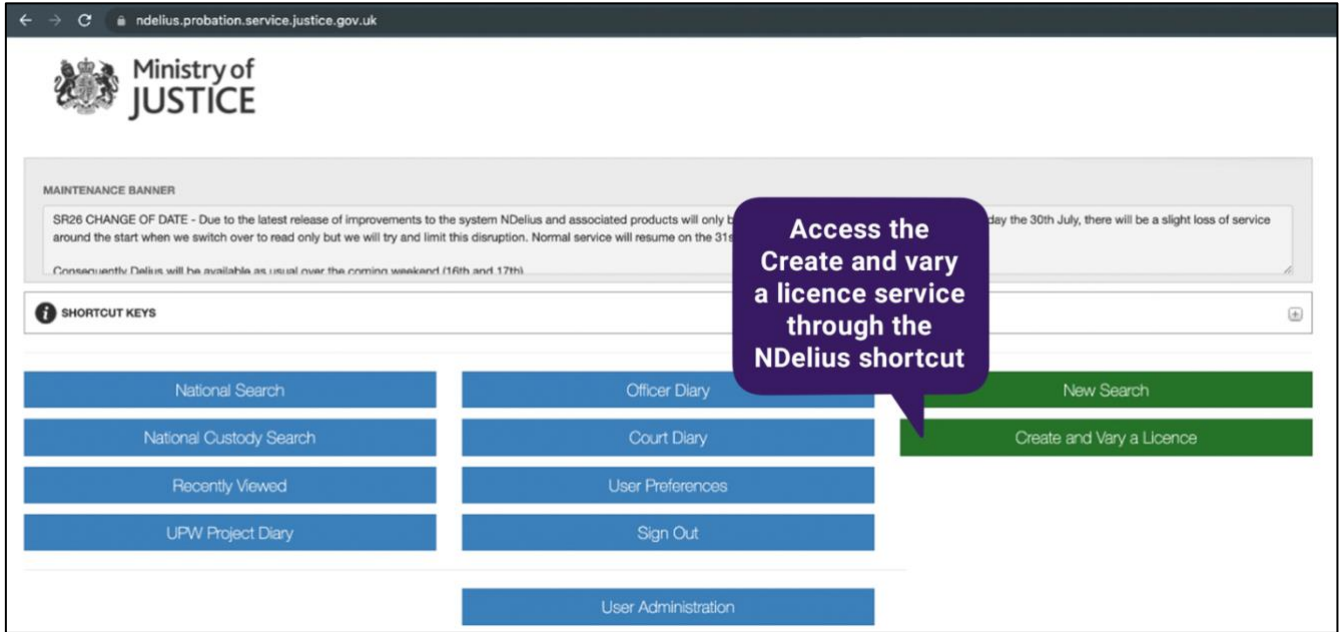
ndelius.probation.service.justice.gov.uk

Ministry of JUSTICE

MAINTENANCE BANNER

SR26 CHANGE OF DATE - Due to the latest release of improvements to the system NDelius and associated products will only b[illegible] day the 30th July, there will be a slight loss of service around the start when we switch over to read only but we will try and limit this disruption. Normal service will resume on the 31s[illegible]

Consequently Delius will be available as usual over the coming weekend (16th and 17th)

Access the Create and vary a licence service through the NDelius shortcut

SHORTCUT KEYS

National Search

Officer Diary

New Search

National Custody Search

Court Diary

Create and Vary a Licence

Recently Viewed

User Preferences

UPW Project Diary

Sign Out

User Administration